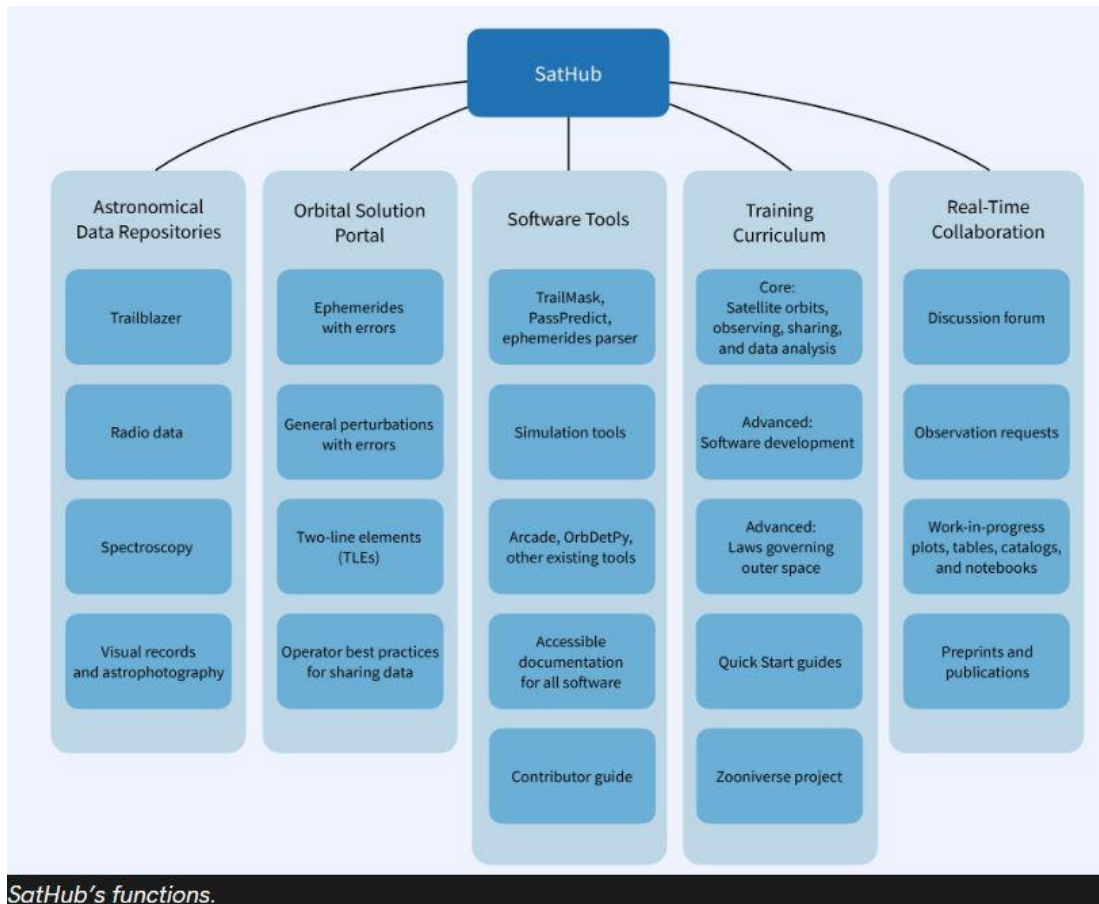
SatHub

Astronomical Data Repositories

Trailblazer

Radio data

Spectroscopy

Visual records and astrophotography

Orbital Solution Portal

Ephemerides with errors

General perturbations with errors

Two-line elements (TLEs)

Operator best practices for sharing data

Software Tools

TrailMask, PassPredict, ephemerides parser

Simulation tools

Arcade, OrbDetPy, other existing tools

Accessible documentation for all software

Contributor guide

Training Curriculum

Core: Satellite orbits, observing, sharing, and data analysis

Advanced: Software development

Advanced: Laws governing outer space

Quick Start guides

Zooniverse project

Real-Time Collaboration

Discussion forum

Observation requests

Work-in-progress plots, tables, catalogs, and notebooks

Preprints and publications

SatHub's functions.